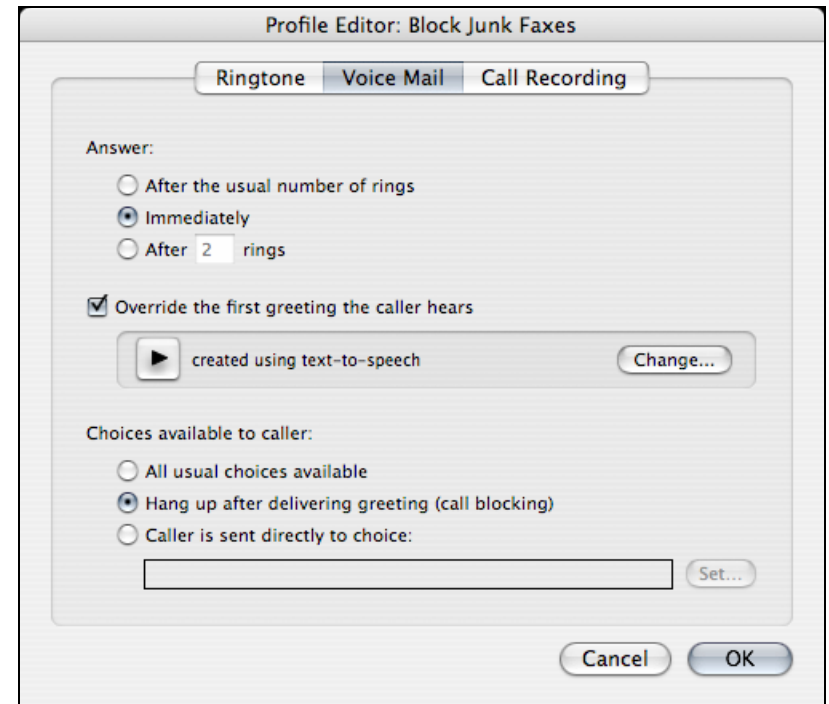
Profile Editor: Block Junk Faxes

Ringtone | Voice Mail | Call Recording

Answer:

After the usual number of rings

Immediately

After 2 rings

Override the first greeting the caller hears

created using text-to-speech

Change...

Choices available to caller:

All usual choices available

Hang up after delivering greeting (call blocking)

Caller is sent directly to choice:

Set...

Cancel

OK